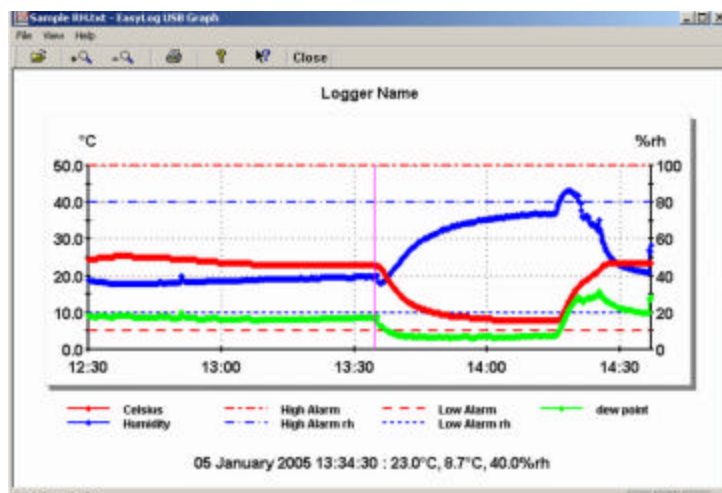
Sample RH.txt - EasyLog USB Graph

File View Help

Close

Logger Name

°C

%rh

50.0
40.0
30.0
20.0
10.0
0.0

100
80
60
40
20
0

12:30
13:00
13:30
14:00
14:30

Celsius
Humidity
High Alarm
High Alarm rh
Low Alarm
Low Alarm rh
dew point

05 January 2005 13:34:30 : 23.0°C, 8.7°C, 40.0%rh